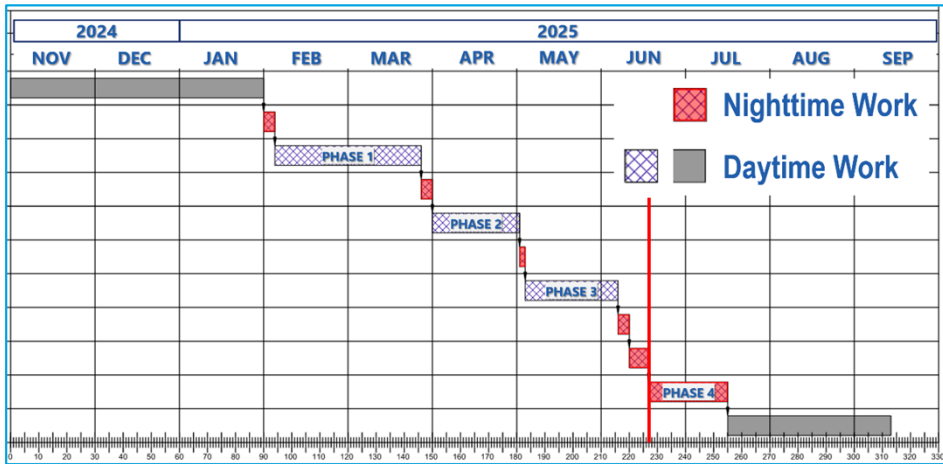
| 2024 | | 2025 | | | | | | | | |
|---|---|---|---|---|---|---|---|---|---|---|
| NOV | DEC | JAN | FEB | MAR | APR | MAY | JUN | JUL | AUG | SEP |

Nighttime Work

Daytime Work

PHASE 1

PHASE 2

PHASE 3

PHASE 4

0 10 20 30 40 50 60 70 80 90 100 110 120 130 140 150 160 170 180 190 200 210 220 230 240 250 260 270 280 290 300 310 320 330